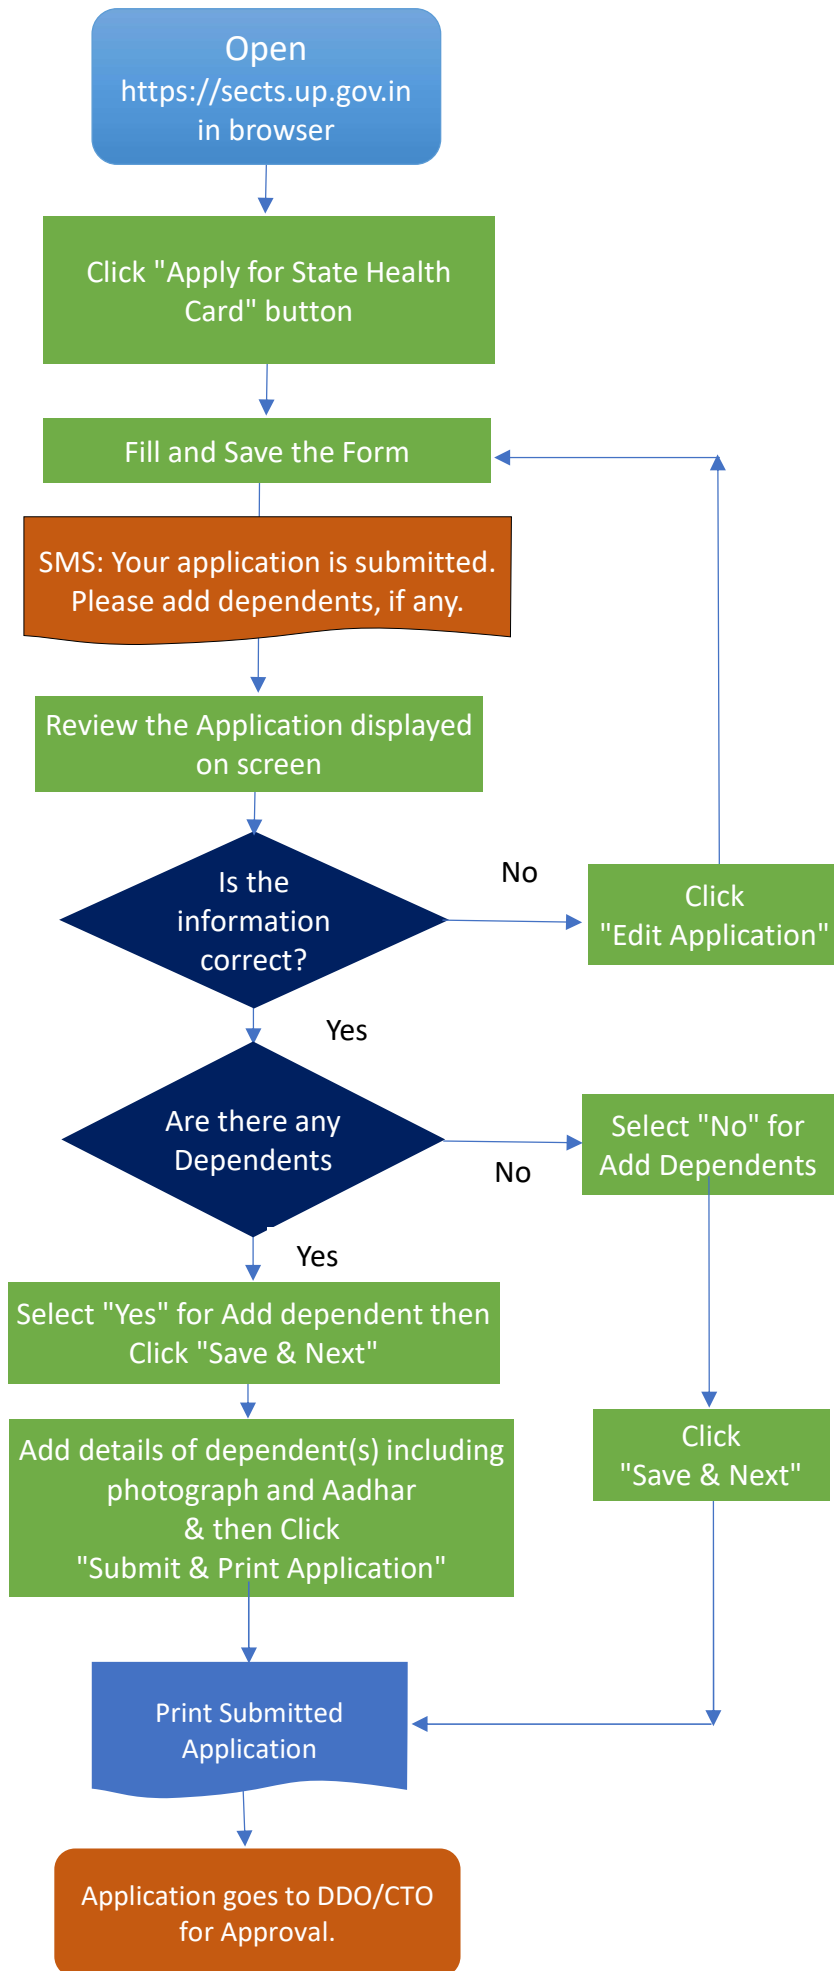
Open
https://sects.up.gov.in
in browser

Click "Apply for State Health Card" button

Fill and Save the Form

SMS: Your application is submitted. Please add dependents, if any.

Review the Application displayed on screen

Is the information correct?

No

Click "Edit Application"

Yes

Are there any Dependents

No

Select "No" for Add Dependents

Yes

Select "Yes" for Add dependent then Click "Save & Next"

Add details of dependent(s) including photograph and Aadhar & then Click "Submit & Print Application"

Click "Save & Next"

Print Submitted Application

Application goes to DDO/CTO for Approval.